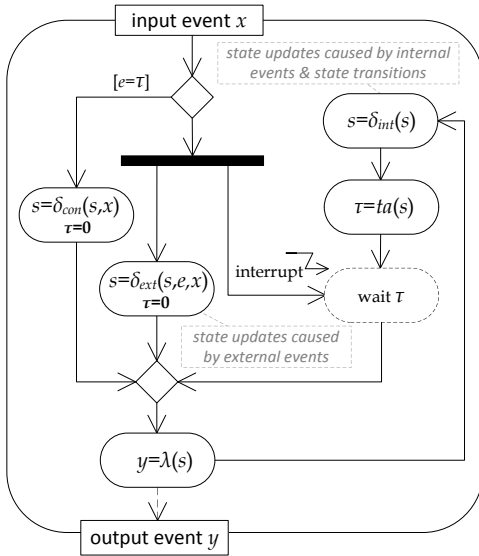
input event $x$

state updates caused by internal events & state transitions

$[e=\tau]$

$s=\delta_{int}(s)$

$s=\delta_{con}(s,x)$
$\tau=0$

$\tau=ta(s)$

$s=\delta_{ext}(s,e,x)$
$\tau=0$

interrupt

wait $\tau$

state updates caused by external events

$y=\lambda(s)$

output event $y$